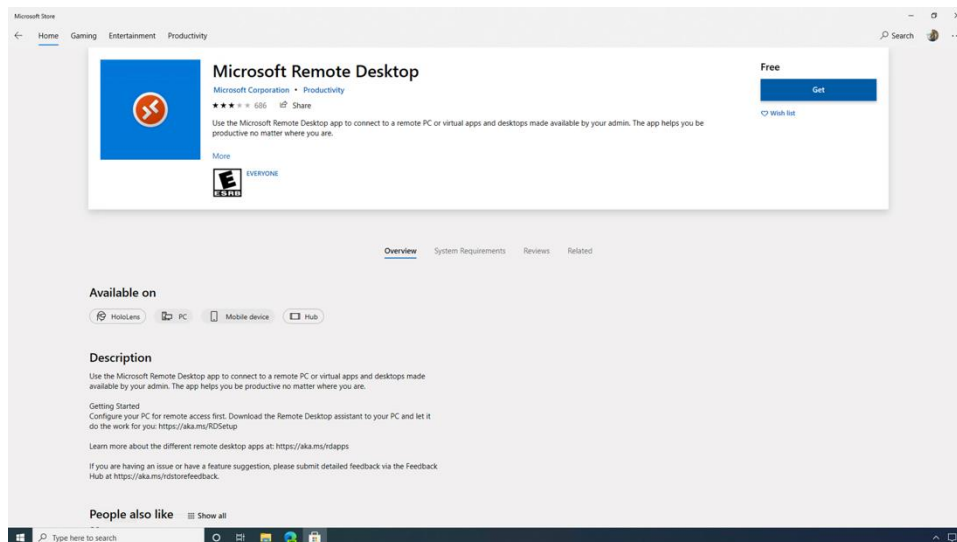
Microsoft Store

Home Gaming Entertainment Productivity

Search

Microsoft Remote Desktop

Microsoft Corporation • Productivity

★★★★★ 686 Share

Use the Microsoft Remote Desktop app to connect to a remote PC or virtual apps and desktops made available by your admin. The app helps you be productive no matter where you are.

More

E ESRB EVERYONE

Free

Get

Wish list

Overview System Requirements Reviews Related

Available on

HoloLens PC Mobile device Hub

Description

Use the Microsoft Remote Desktop app to connect to a remote PC or virtual apps and desktops made available by your admin. The app helps you be productive no matter where you are.

Getting Started
Configure your PC for remote access first. Download the Remote Desktop assistant to your PC and let it do the work for you: https://aka.ms/RDSetup

Learn more about the different remote desktop apps at: https://aka.ms/rdapps

If you are having an issue or have a feature suggestion, please submit detailed feedback via the Feedback Hub at https://aka.ms/rdstorefeedback.

People also like Show all

Type here to search